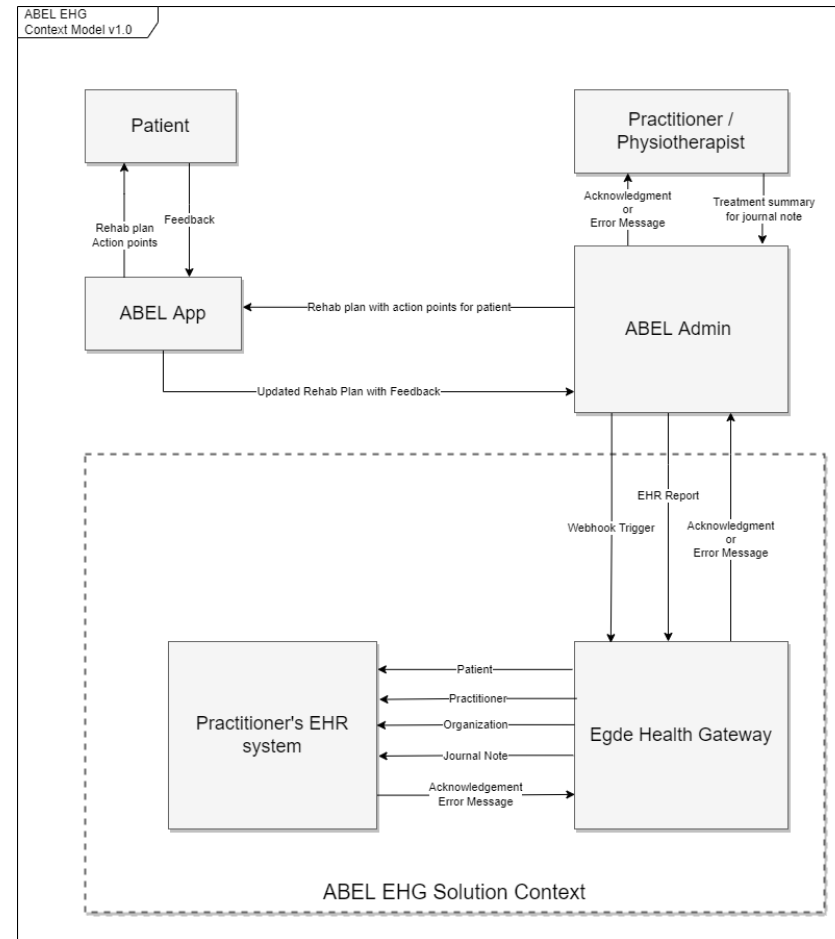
ABEL EHG
Context Model v1.0

Patient

Practitioner / Physiotherapist

Rehab plan
Action points

Feedback

Acknowledgment
or
Error Message

Treatment summary
for journal note

ABEL App

Rehab plan with action points for patient

ABEL Admin

Updated Rehab Plan with Feedback

Webhook Trigger

EHR Report

Acknowledgment
or
Error Message

Practitioner's EHR system

Patient

Practitioner

Organization

Journal Note

Acknowledgement
Error Message

Egde Health Gateway

ABEL EHG Solution Context